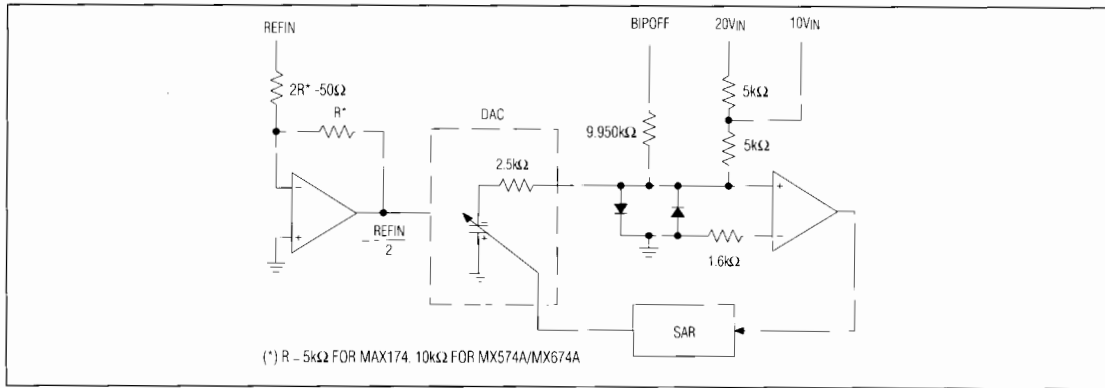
REFIN

$2R^* - 50\Omega$

$R^*$

DAC

BIPOFF

$20V_{IN}$

$10V_{IN}$

$5k\Omega$

$5k\Omega$

$9.950k\Omega$

$2.5k\Omega$

$-\frac{REFIN}{2}$

$1.6k\Omega$

SAR

(*) R = 5kΩ FOR MAX174. 10kΩ FOR MX574A/MX674A